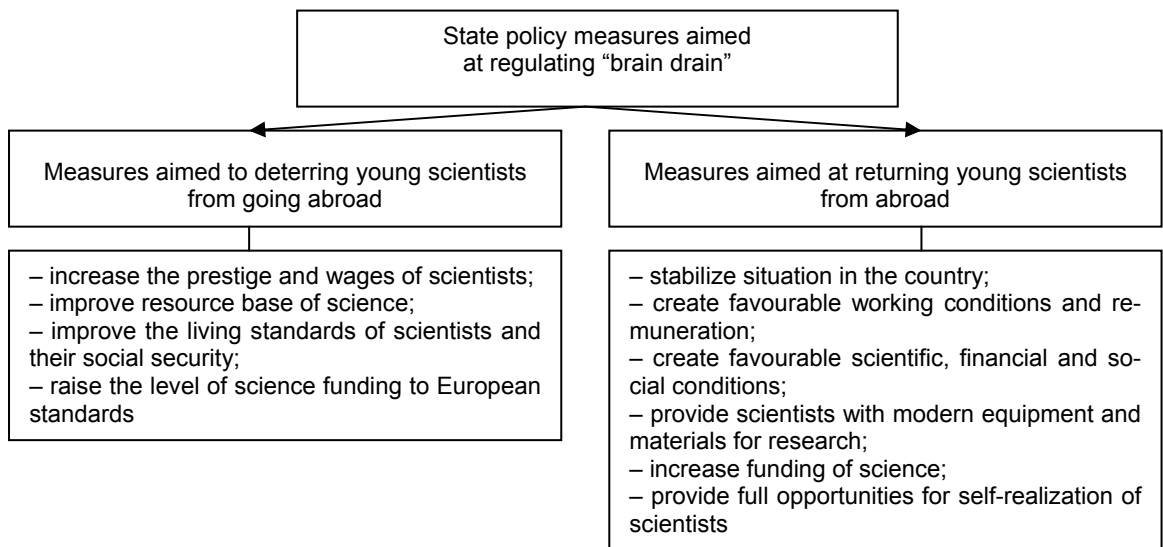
State policy measures aimed at regulating "brain drain"

Measures aimed to deterring young scientists from going abroad

– increase the prestige and wages of scientists;
– improve resource base of science;
– improve the living standards of scientists and their social security;
– raise the level of science funding to European standards

Measures aimed at returning young scientists from abroad

– stabilize situation in the country;
– create favourable working conditions and remuneration;
– create favourable scientific, financial and social conditions;
– provide scientists with modern equipment and materials for research;
– increase funding of science;
– provide full opportunities for self-realization of scientists